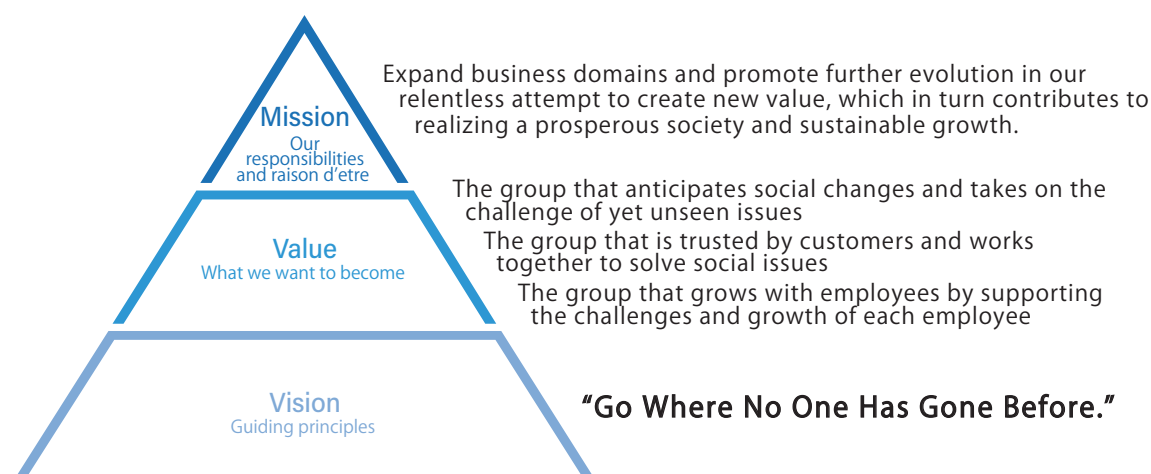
Mission
Our responsibilities and raison d'etre

Expand business domains and promote further evolution in our relentless attempt to create new value, which in turn contributes to realizing a prosperous society and sustainable growth.

Value
What we want to become

The group that anticipates social changes and takes on the challenge of yet unseen issues

The group that is trusted by customers and works together to solve social issues

The group that grows with employees by supporting the challenges and growth of each employee

Vision
Guiding principles

"Go Where No One Has Gone Before."